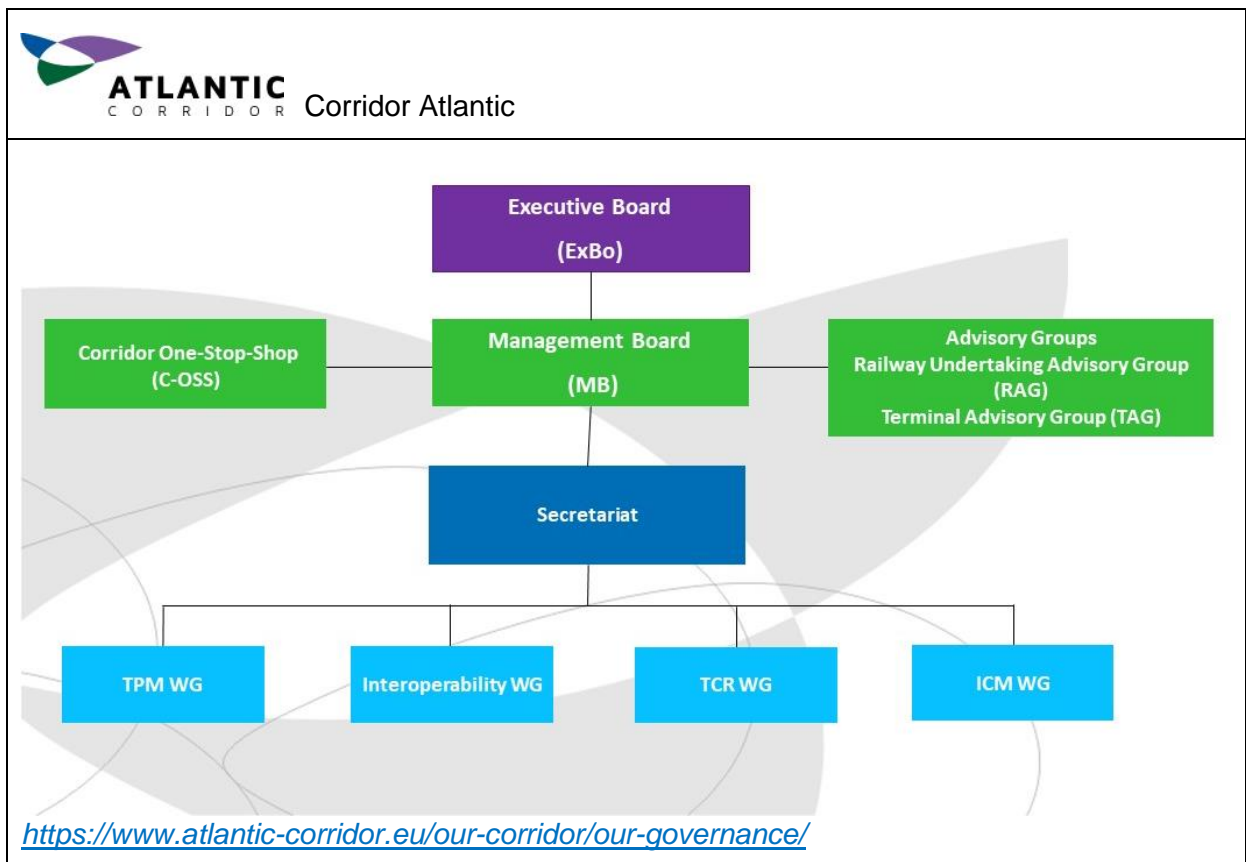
ATLANTIC CORRIDOR Corridor Atlantic

Executive Board
(ExBo)

Corridor One-Stop-Shop
(C-OSS)

Management Board
(MB)

Advisory Groups
Railway Undertaking Advisory Group
(RAG)
Terminal Advisory Group (TAG)

Secretariat

TPM WG

Interoperability WG

TCR WG

ICM WG

https://www.atlantic-corridor.eu/our-corridor/our-governance/